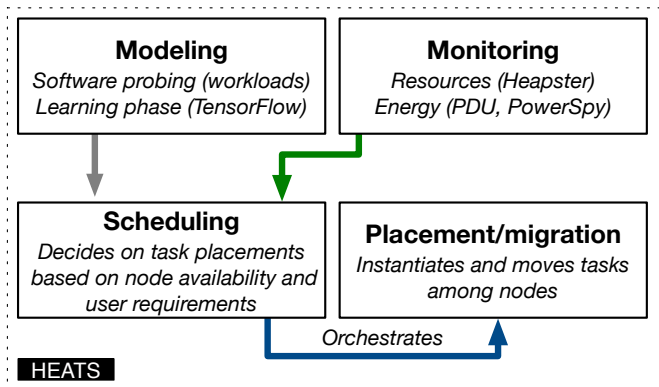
Modeling
Software probing (workloads)
Learning phase (TensorFlow)

Monitoring
Resources (Heapster)
Energy (PDU, PowerSpy)

Scheduling
Decides on task placements based on node availability and user requirements

Placement/migration
Instantiates and moves tasks among nodes

Orchestrates

HEATS